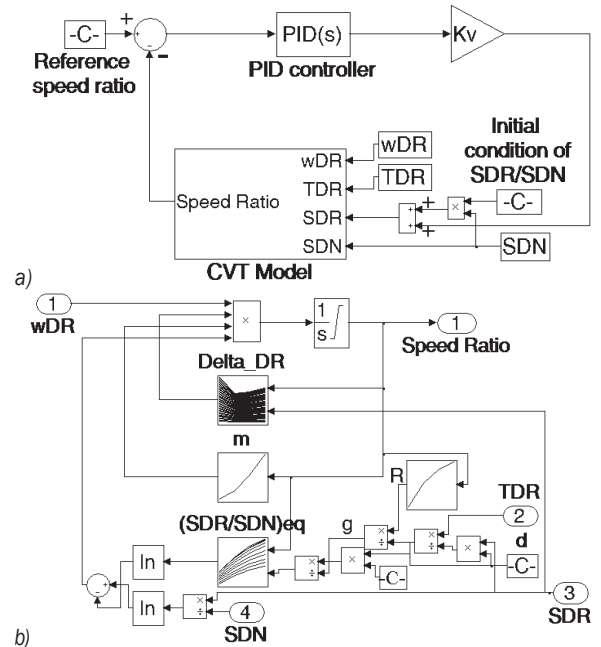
-C-
+
-
Reference speed ratio
PID(s)
PID controller
Kv
Initial condition of SDR/SDN
wDR
TDR
SDR
SDN
Speed Ratio
wDR
TDR
+
+
-C-
SDN
CVT Model
a)

1
wDR
×
$\frac{1}{s}$
1
Speed Ratio
Delta_DR
m
R
TDR
2
(SDR/SDN)eq
g
d
-C-
-C-
ln
ln
4
SDN
3
SDR
b)